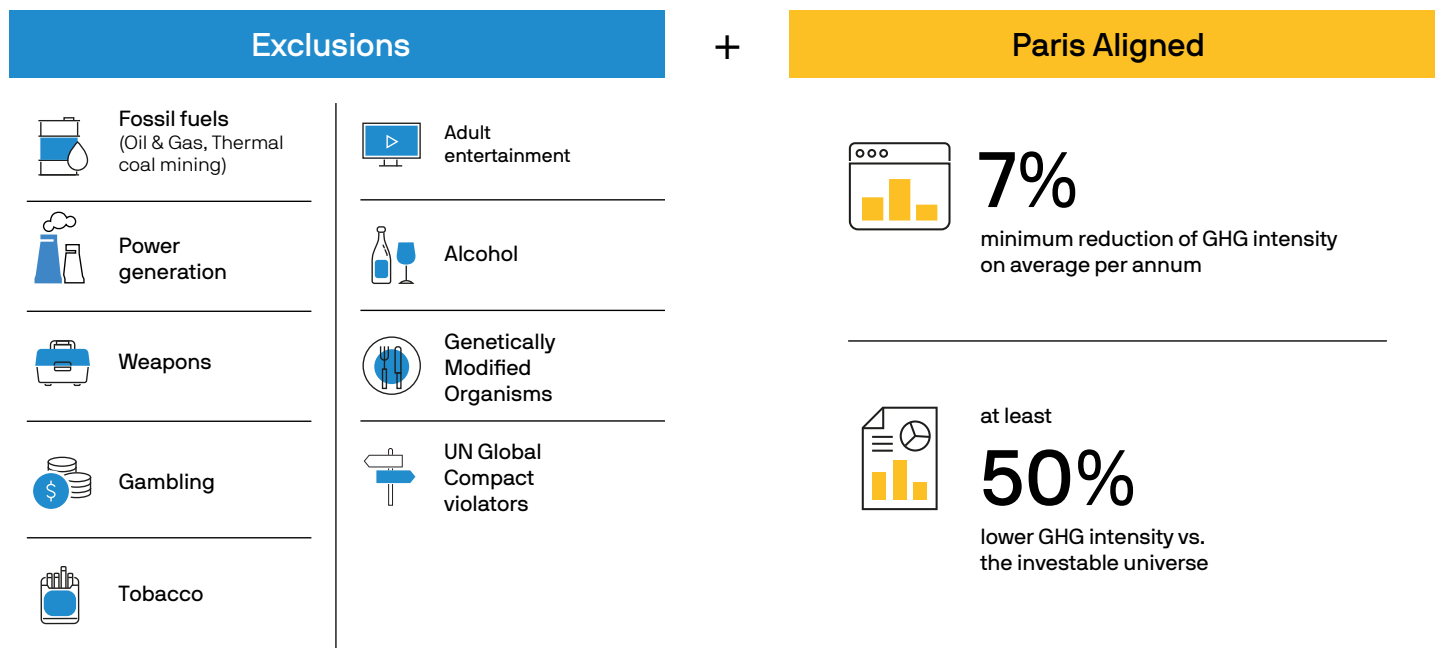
Exclusions

+

Paris Aligned

Fossil fuels
(Oil & Gas, Thermal coal mining)

Power generation

Weapons

Gambling

Tobacco

Adult entertainment

Alcohol

Genetically Modified Organisms

UN Global Compact violators

7%
minimum reduction of GHG intensity on average per annum

at least
50%
lower GHG intensity vs. the investable universe